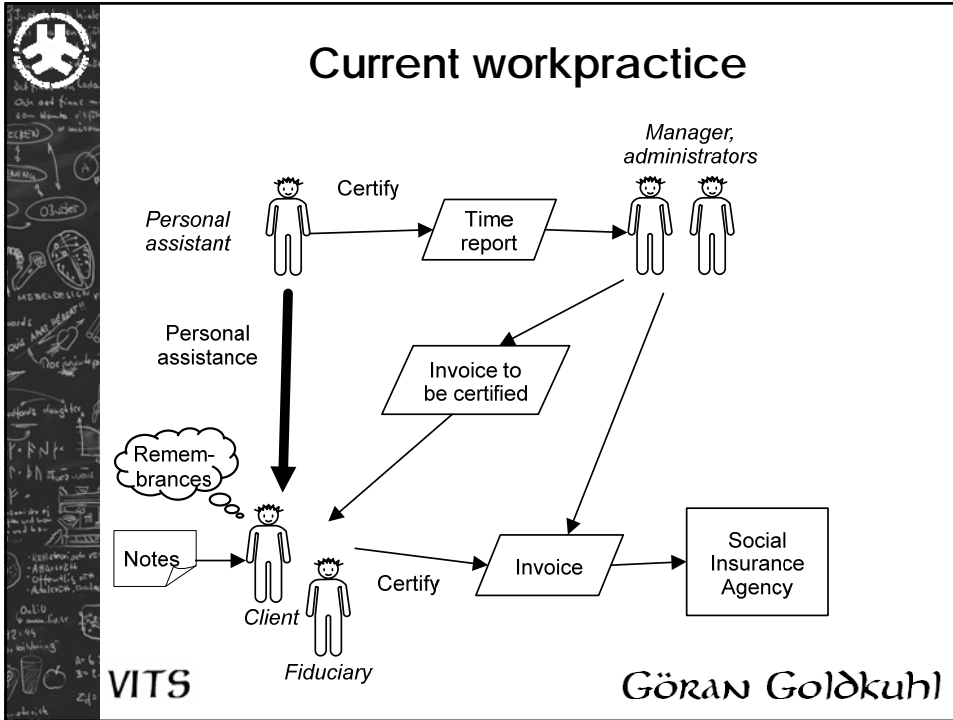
Current workpractice

Manager, administrators

Certify

Personal assistant

Time report

Personal assistance

Invoice to be certified

Remembrances

Notes

Client

Fiduciary

Certify

Invoice

Social Insurance Agency

VITS

Göran Goldkuhl